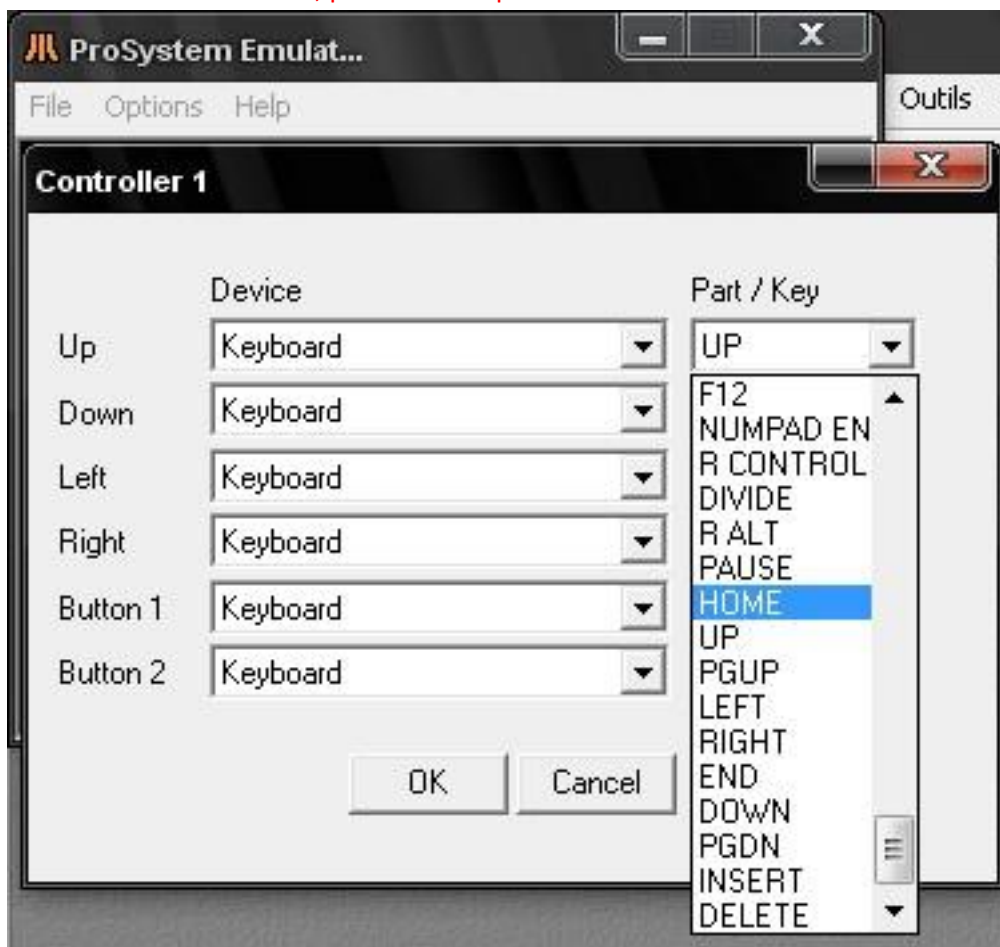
ProSystem Emulat...

File Options Help

Outils

Controller 1

Device

Part / Key

Up Keyboard UP

Down Keyboard

Left Keyboard

Right Keyboard

Button 1 Keyboard

Button 2 Keyboard

F12
NUMPAD EN
R CONTROL
DIVIDE
R ALT
PAUSE
HOME
UP
PGUP
LEFT
RIGHT
END
DOWN
PGDN
INSERT
DELETE

OK Cancel